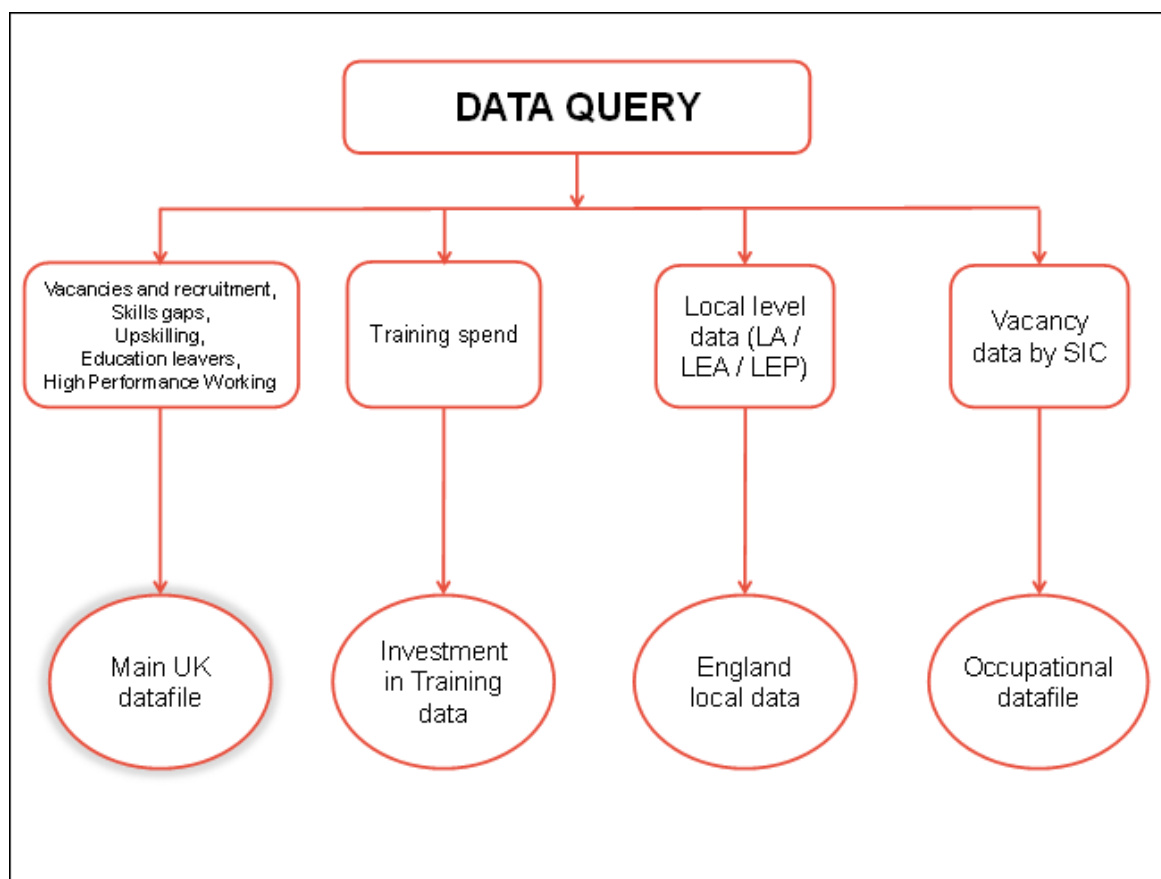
DATA QUERY

Vacancies and recruitment, Skills gaps, Upskilling, Education leavers, High Performance Working

Training spend

Local level data (LA / LEA / LEP)

Vacancy data by SIC

Main UK datafile

Investment in Training data

England local data

Occupational datafile